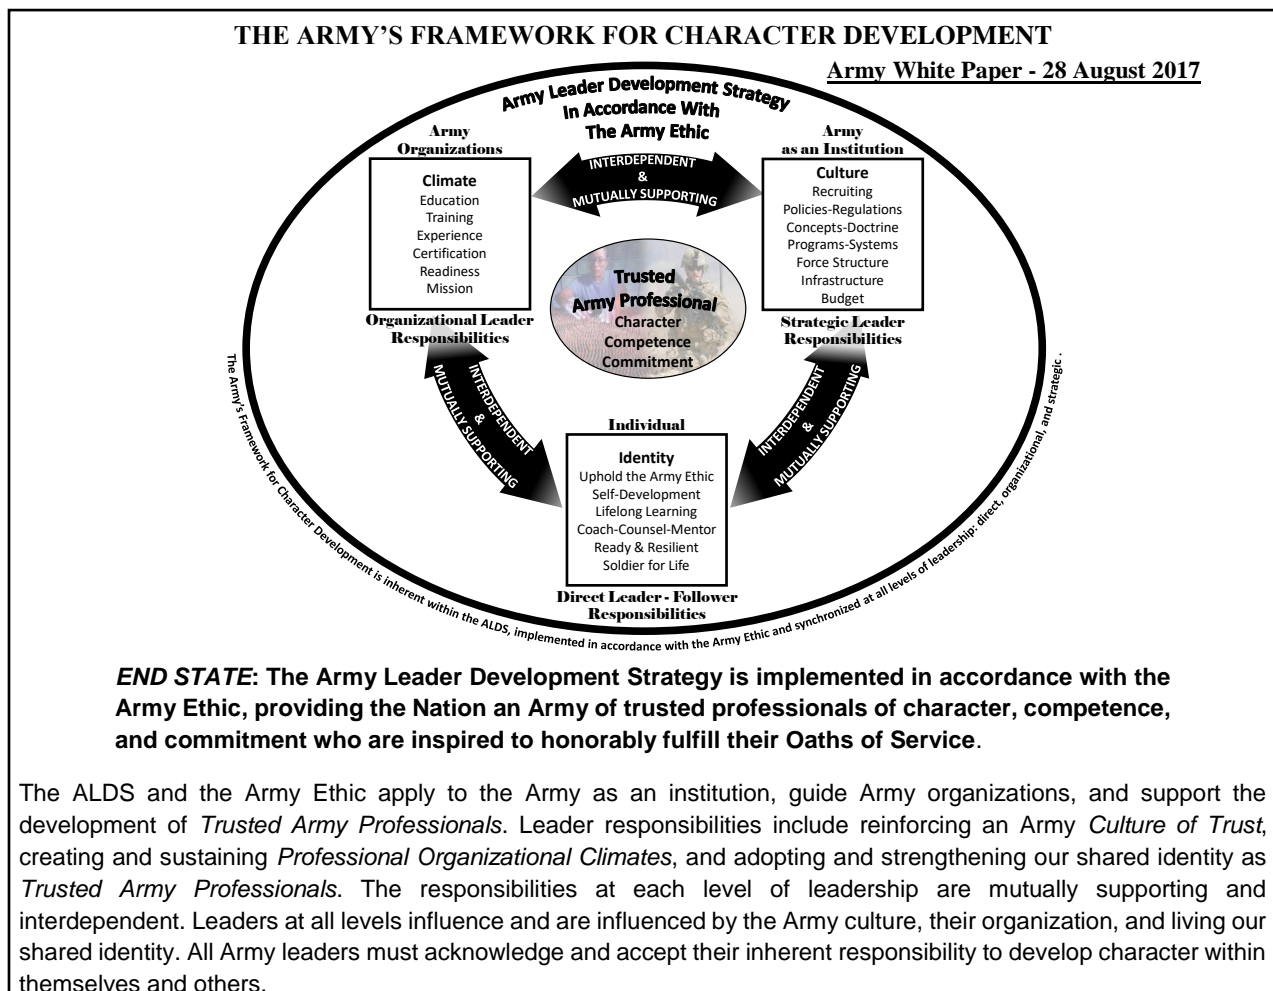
THE ARMY'S FRAMEWORK FOR CHARACTER DEVELOPMENT

Army White Paper - 28 August 2017

Army Leader Development Strategy In Accordance With The Army Ethic

Army Organizations

Climate
Education
Training
Experience
Certification
Readiness
Mission

Organizational Leader Responsibilities

INTERDEPENDENT & MUTUALLY SUPPORTING

Army as an Institution

Culture
Recruiting
Policies-Regulations
Concepts-Doctrine
Programs-Systems
Force Structure
Infrastructure
Budget

Strategic Leader Responsibilities

Trusted Army Professional
Character
Competence
Commitment

INTERDEPENDENT & MUTUALLY SUPPORTING

INTERDEPENDENT & MUTUALLY SUPPORTING

Individual

Identity
Uphold the Army Ethic
Self-Development
Lifelong Learning
Coach-Counsel-Mentor
Ready & Resilient
Soldier for Life

Direct Leader - Follower Responsibilities

The Army's Framework for Character Development is inherent within the ALDS, implemented in accordance with the Army Ethic and synchronized at all levels of leadership: direct, organizational, and strategic .

END STATE: The Army Leader Development Strategy is implemented in accordance with the Army Ethic, providing the Nation an Army of trusted professionals of character, competence, and commitment who are inspired to honorably fulfill their Oaths of Service.

The ALDS and the Army Ethic apply to the Army as an institution, guide Army organizations, and support the development of Trusted Army Professionals. Leader responsibilities include reinforcing an Army Culture of Trust, creating and sustaining Professional Organizational Climates, and adopting and strengthening our shared identity as Trusted Army Professionals. The responsibilities at each level of leadership are mutually supporting and interdependent. Leaders at all levels influence and are influenced by the Army culture, their organization, and living our shared identity. All Army leaders must acknowledge and accept their inherent responsibility to develop character within themselves and others.